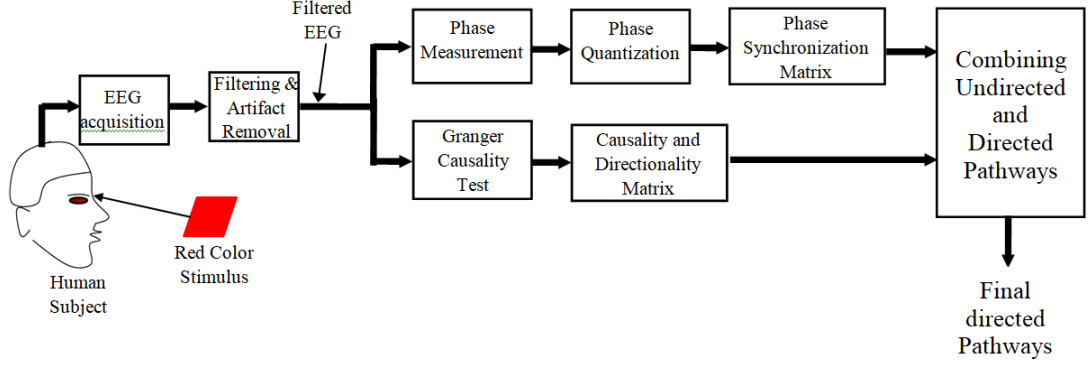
Filtered EEG

EEG acquisition

Filtering & Artifact Removal

Phase Measurement

Phase Quantization

Phase Synchronization Matrix

Granger Causality Test

Causality and Directionality Matrix

Combining Undirected and Directed Pathways

Human Subject

Red Color Stimulus

Final directed Pathways